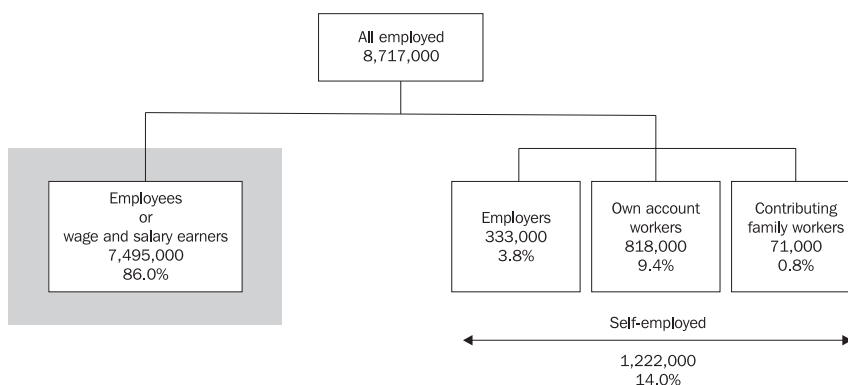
All employed
8,717,000

Employees
or
wage and salary earners
7,495,000
86.0%

Employers
333,000
3.8%

Own account
workers
818,000
9.4%

Contributing
family workers
71,000
0.8%

Self-employed

1,222,000
14.0%